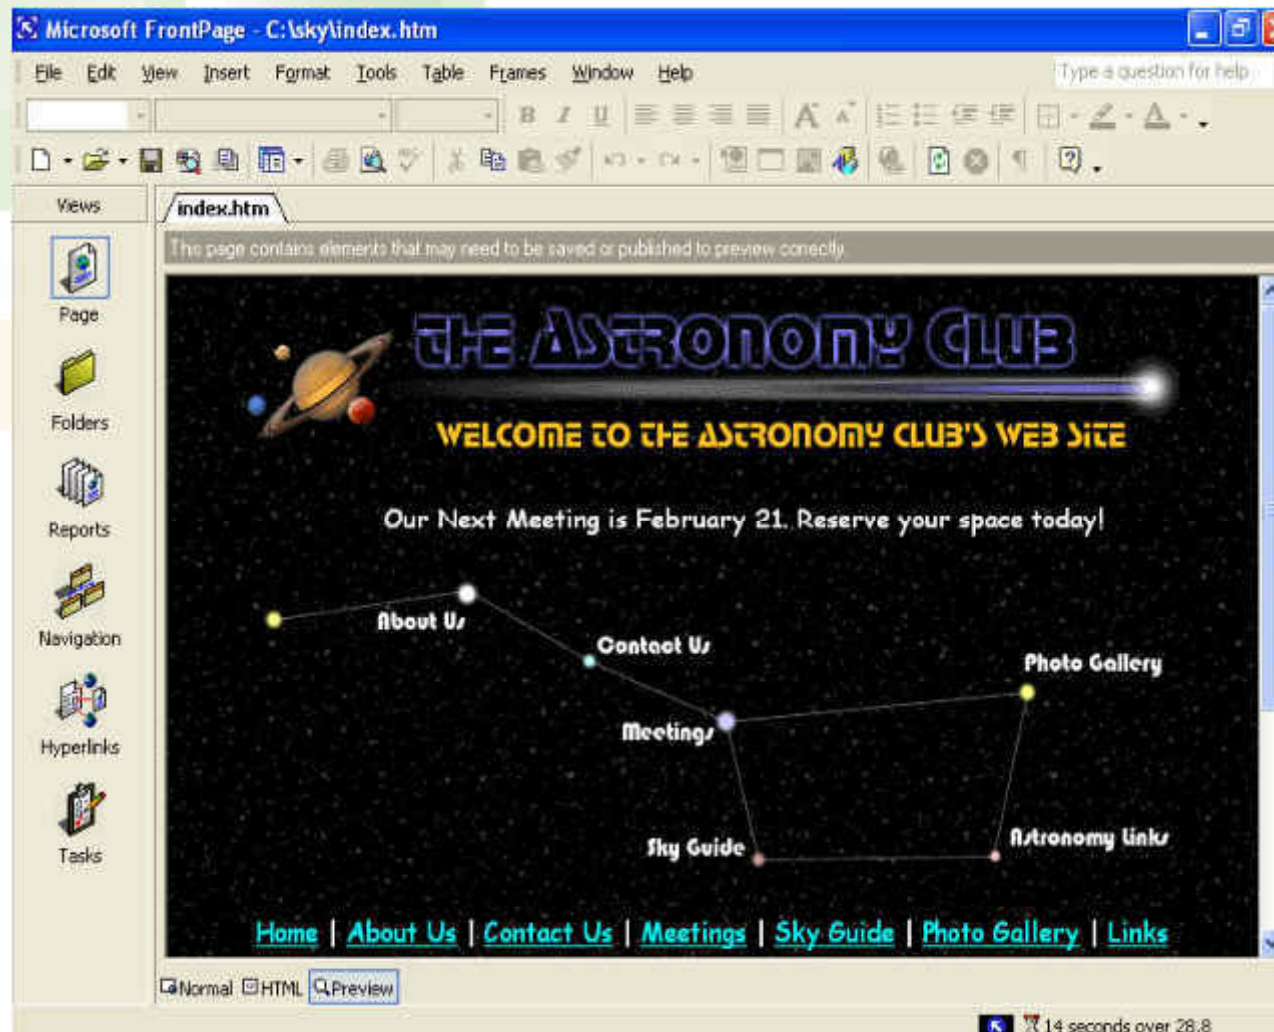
Microsoft FrontPage - C:\sky\index.htm

File Edit View Insert Format Tools Table Frames Window Help

Type a question for help

Views

Page

Folders

Reports

Navigation

Hyperlinks

Tasks

index.htm

This page contains elements that may need to be saved or published to preview correctly

THE ASTRONOMY CLUB

WELCOME TO THE ASTRONOMY CLUB'S WEB SITE

Our Next Meeting is February 21. Reserve your space today!

About Us

Contact Us

Photo Gallery

Meetings

Sky Guide

Astronomy Links

Home | About Us | Contact Us | Meetings | Sky Guide | Photo Gallery | Links

Normal HTML Preview

14 seconds over 28.8